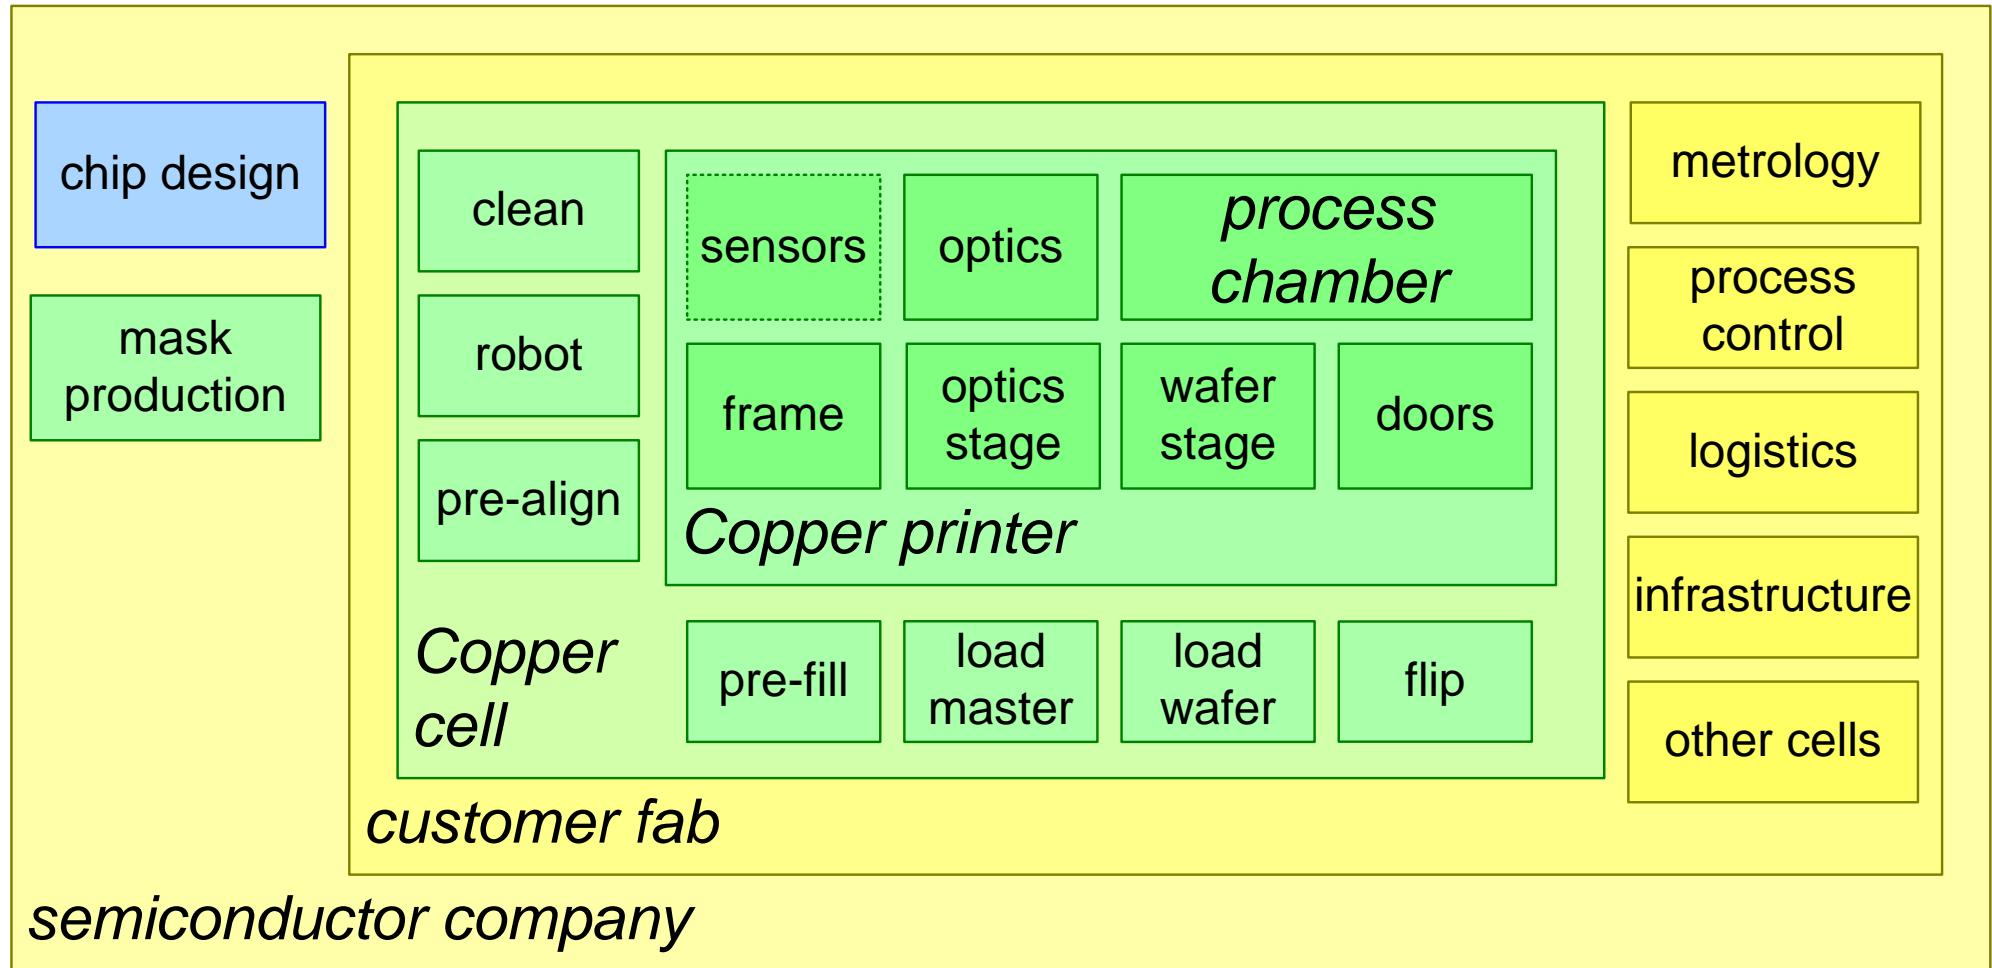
chip design

mask production

clean

robot

pre-align

sensors

optics

process chamber

frame

optics stage

wafer stage

doors

Copper printer

Copper cell

pre-fill

load master

load wafer

flip

customer fab

metrology

process control

logistics

infrastructure

other cells

semiconductor company